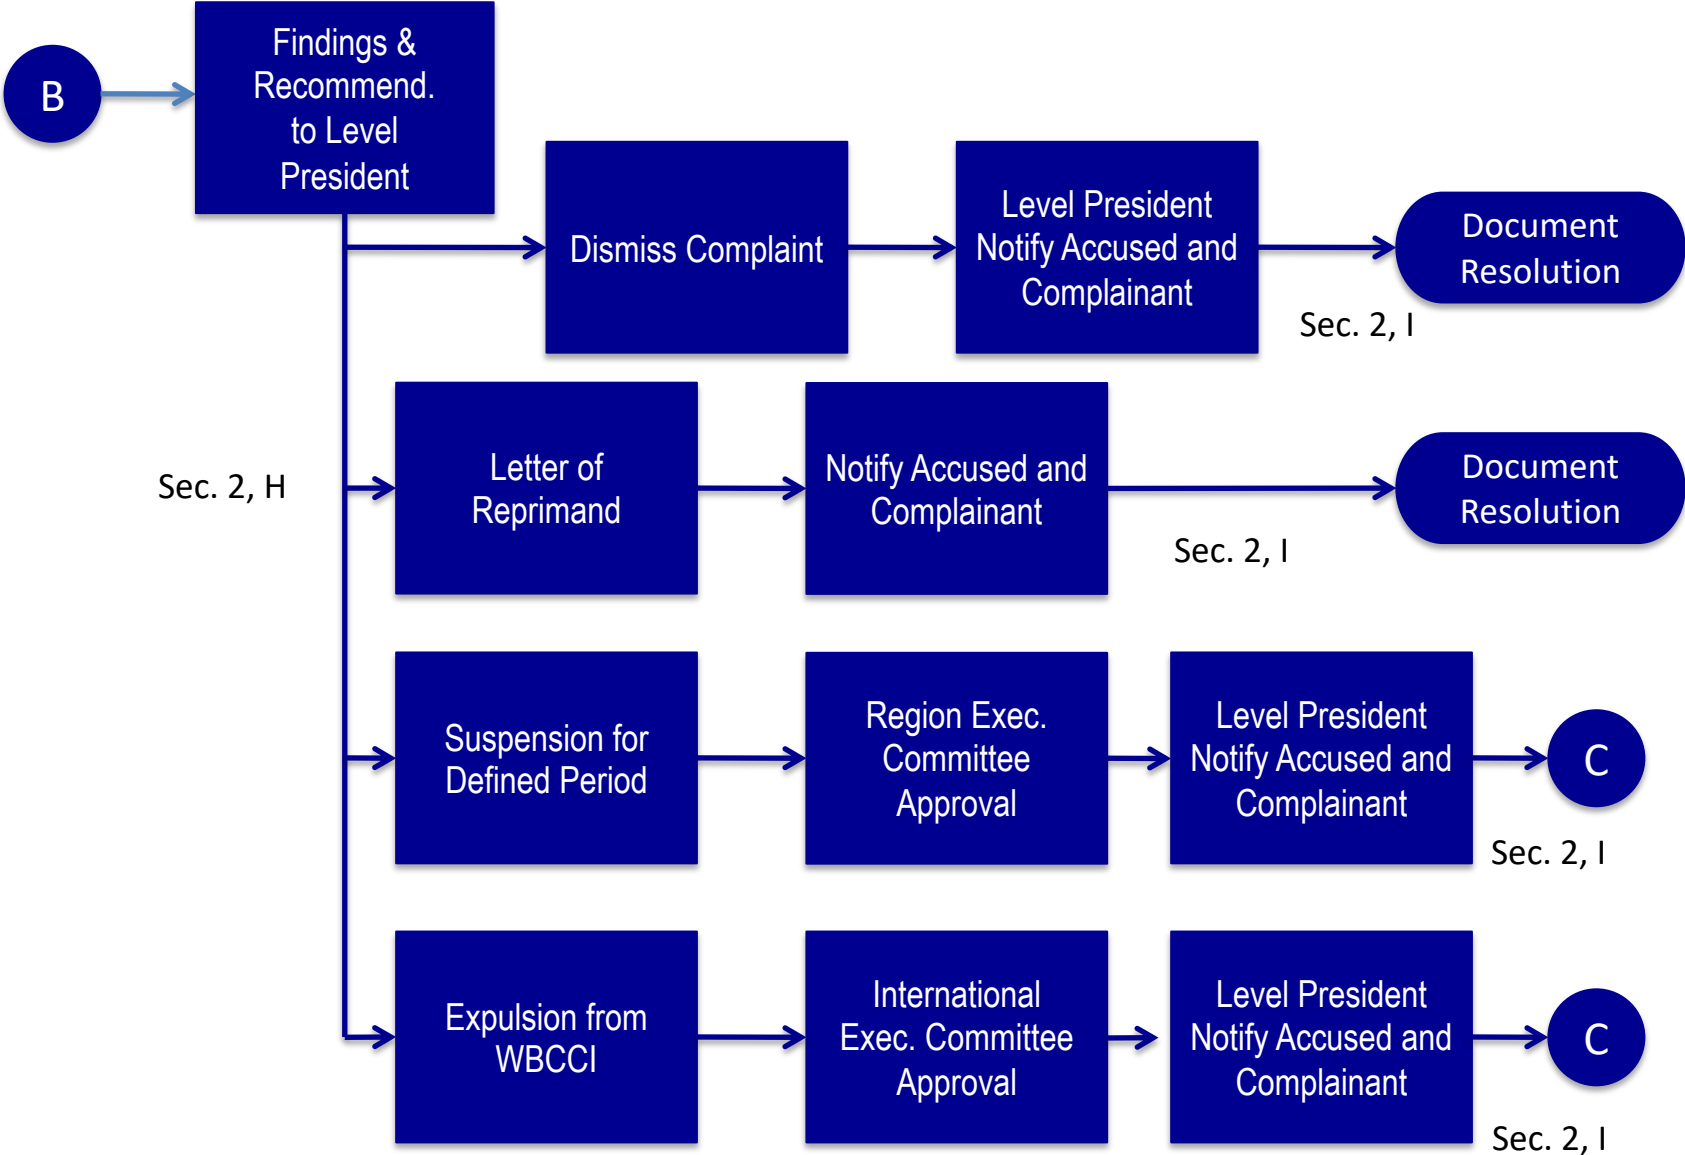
B

Findings & Recommend. to Level President

Dismiss Complaint

Level President Notify Accused and Complainant

Document Resolution

Sec. 2, I

Sec. 2, H

Letter of Reprimand

Notify Accused and Complainant

Document Resolution

Sec. 2, I

Suspension for Defined Period

Region Exec. Committee Approval

Level President Notify Accused and Complainant

C

Sec. 2, I

Expulsion from WBCCI

International Exec. Committee Approval

Level President Notify Accused and Complainant

C

Sec. 2, I